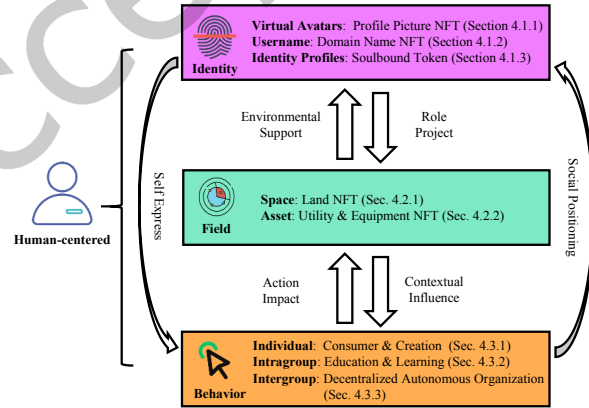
Identity

Virtual Avatars: Profile Picture NFT (Section 4.1.1)
Username: Domain Name NFT (Section 4.1.2)
Identity Profiles: Soulbound Token (Section 4.1.3)

Environmental Support

Role Project

Human-centered

Self Express

Social Positioning

Field

Space: Land NFT (Sec. 4.2.1)
Asset: Utility & Equipment NFT (Sec. 4.2.2)

Action Impact

Contextual Influence

Behavior

Individual: Consumer & Creation (Sec. 4.3.1)
Intragroup: Education & Learning (Sec. 4.3.2)
Intergroup: Decentralized Autonomous Organization (Sec. 4.3.3)